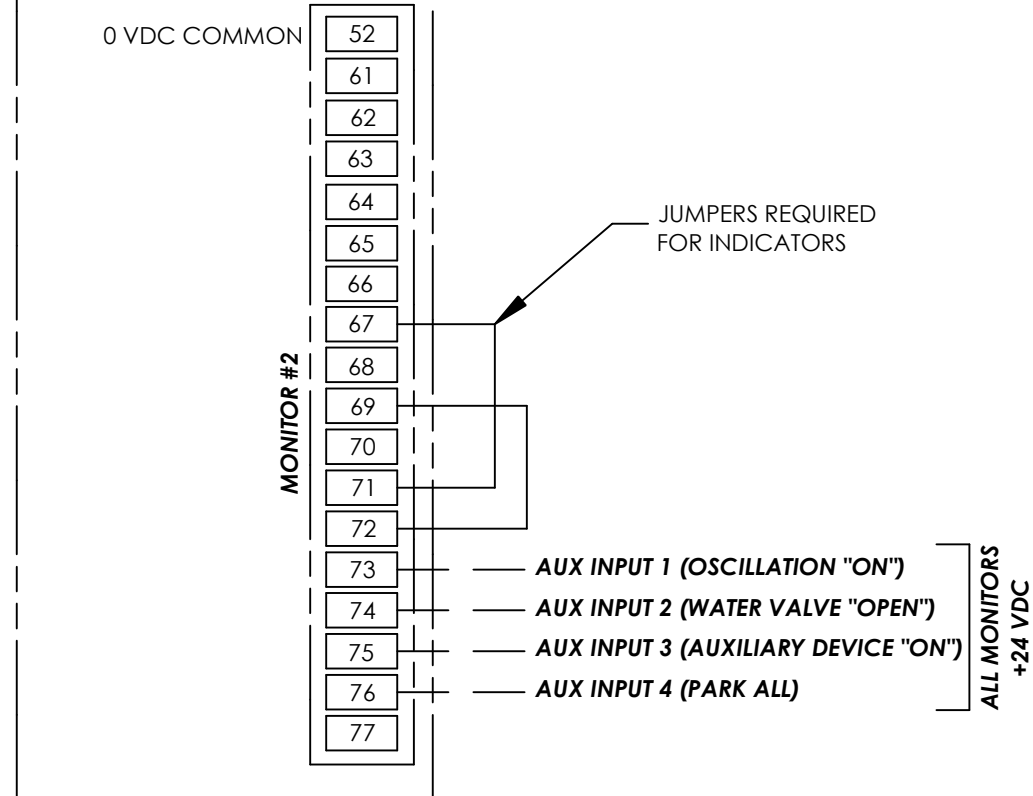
0 VDC COMMON

52
61
62
63
64
65
66
67
68
69
70
71
72
73
74
75
76
77

MONITOR #2

JUMPERS REQUIRED FOR INDICATORS

AUX INPUT 1 (OSCILLATION "ON")
AUX INPUT 2 (WATER VALVE "OPEN")
AUX INPUT 3 (AUXILIARY DEVICE "ON")
AUX INPUT 4 (PARK ALL)

ALL MONITORS +24 VDC